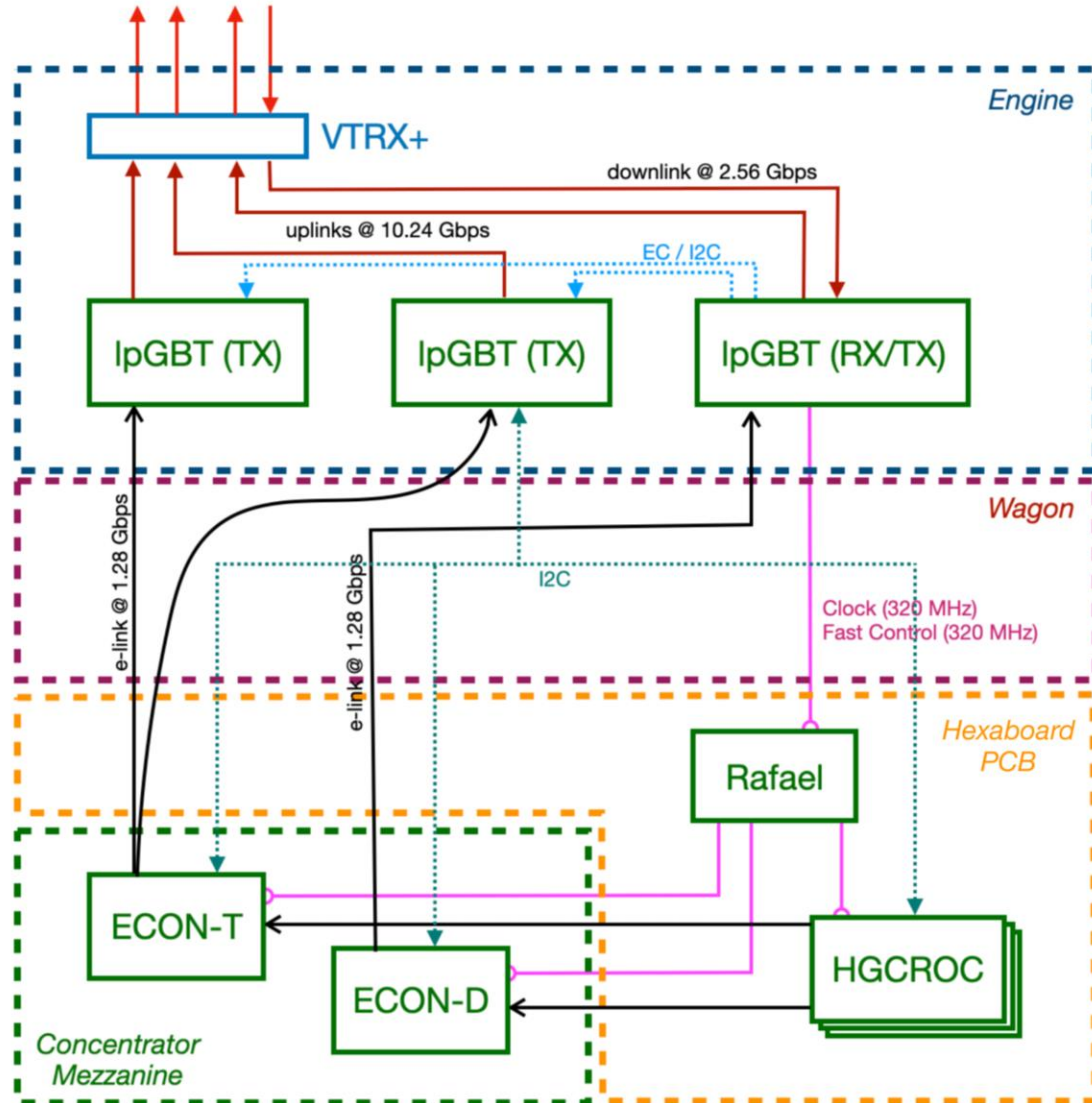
Engine

VTRX+

downlink @ 2.56 Gbps

uplinks @ 10.24 Gbps

EC / I2C

lpGBT (TX)

lpGBT (TX)

lpGBT (RX/TX)

Wagon

e-link @ 1.28 Gbps

e-link @ 1.28 Gbps

I2C

Clock (320 MHz)
Fast Control (320 MHz)

Hexaboard PCB

Rafael

ECON-T

ECON-D

HGCROC

Concentrator Mezzanine